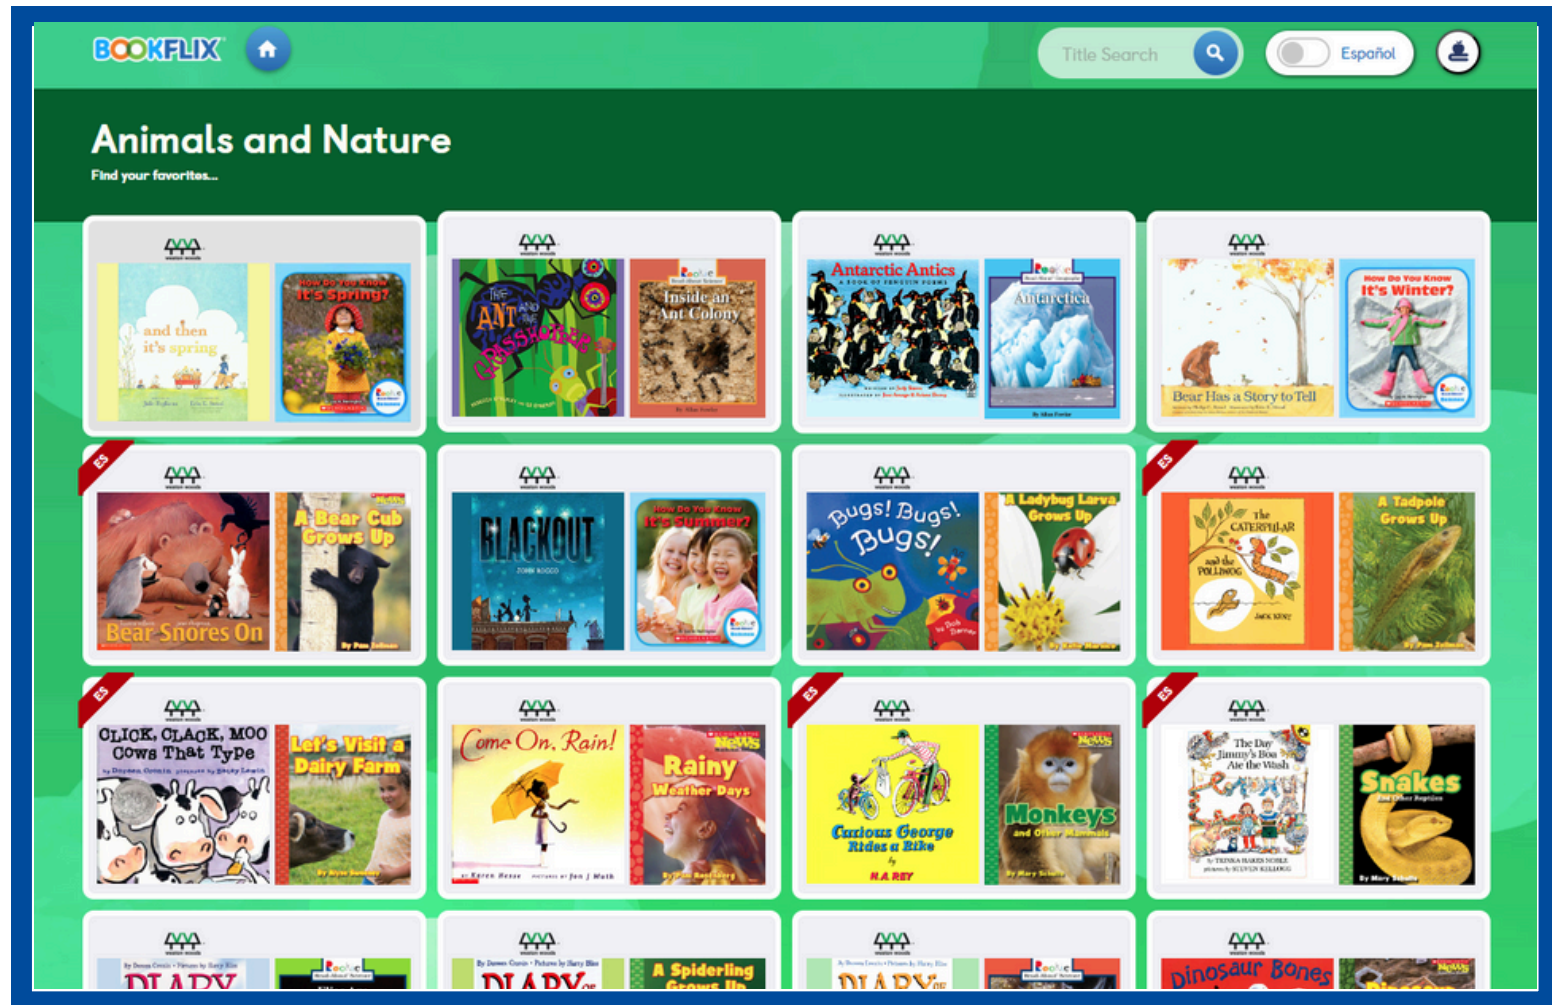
BOOKFLIX

Title Search

Español

Animals and Nature

Find your favorites...

and then it's spring

How Do You Know It's Spring?

The Ant and the Grasshopper

Inside an Ant Colony

Antarctic Antics

Antarctica

Bear Has a Story to Tell

How Do You Know It's Winter?

ES

Bear Snores On

A Bear Cub Grows Up

Blackout

How Do You Know It's Summer?

Bugs! Bugs! Bugs!

A Ladybug Larva Grows Up

ES

The Caterpillar and the Polliwog

A Tadpole Grows Up

ES

Click, Clack, Moo Cows That Type

Let's Visit a Dairy Farm

Come On, Rain!

Rainy Weather Days

ES

Curious George Rides a Bike

Monkeys and Other Mammals

ES

The Day Jimmy's Boa Ate the Wash

Snakes

Diary

Diary

A Spiderling Grows Up

Diary

Dinosaur Bones